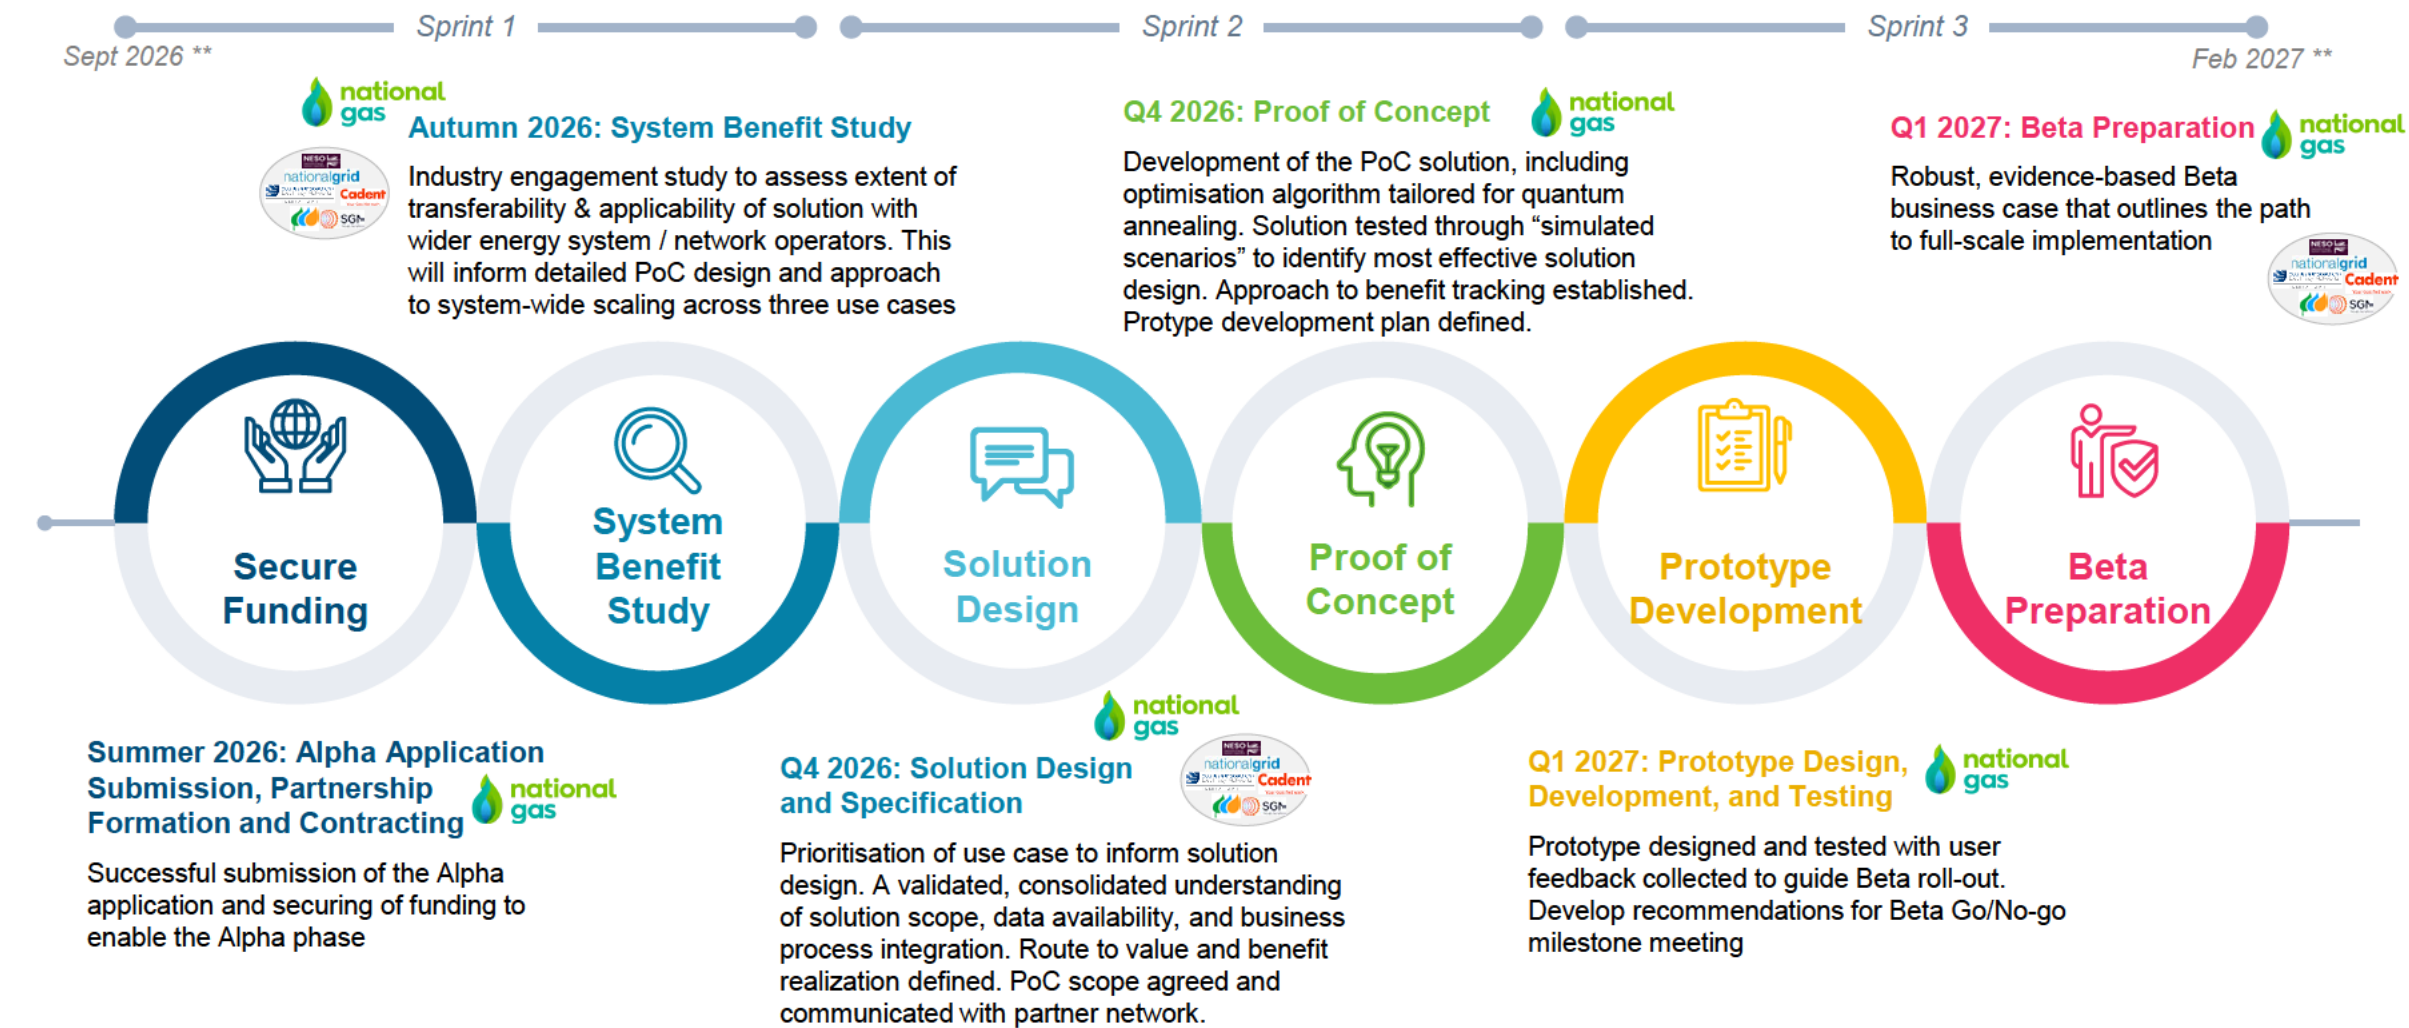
Sprint 1

Sprint 2

Sprint 3

Sept 2026 **

Feb 2027 **

national gas

Autumn 2026: System Benefit Study

NESO nationalgrid Cadent SGN

Industry engagement study to assess extent of transferability & applicability of solution with wider energy system / network operators. This will inform detailed PoC design and approach to system-wide scaling across three use cases

Q4 2026: Proof of Concept

national gas

Development of the PoC solution, including optimisation algorithm tailored for quantum annealing. Solution tested through “simulated scenarios” to identify most effective solution design. Approach to benefit tracking established. Protype development plan defined.

Q1 2027: Beta Preparation

national gas

Robust, evidence-based Beta business case that outlines the path to full-scale implementation

NESO nationalgrid Cadent SGN

Secure Funding

System Benefit Study

Solution Design

Proof of Concept

Prototype Development

Beta Preparation

Summer 2026: Alpha Application Submission, Partnership Formation and Contracting

national gas

Successful submission of the Alpha application and securing of funding to enable the Alpha phase

national gas

Q4 2026: Solution Design and Specification

NESO nationalgrid Cadent SGN

Prioritisation of use case to inform solution design. A validated, consolidated understanding of solution scope, data availability, and business process integration. Route to value and benefit realization defined. PoC scope agreed and communicated with partner network.

Q1 2027: Prototype Design, Development, and Testing

national gas

Prototype designed and tested with user feedback collected to guide Beta roll-out. Develop recommendations for Beta Go/No-go milestone meeting